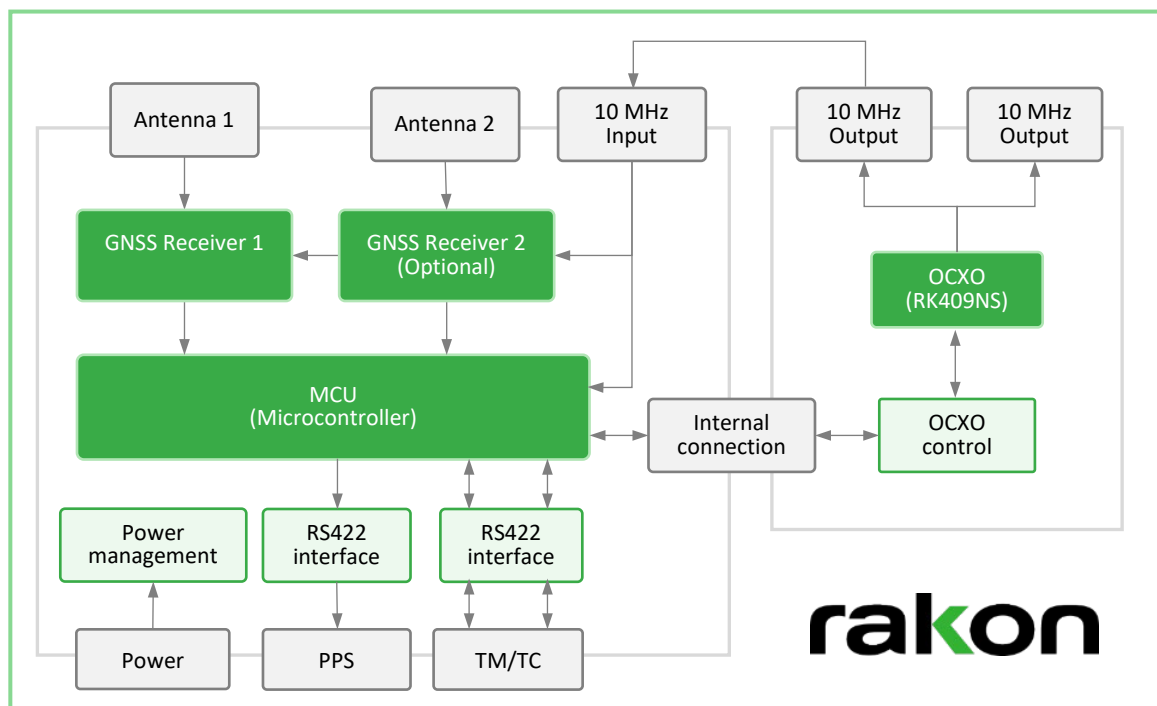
Antenna 1

Antenna 2

10 MHz Input

10 MHz Output

10 MHz Output

GNSS Receiver 1

GNSS Receiver 2 (Optional)

OCXO (RK409NS)

MCU (Microcontroller)

Internal connection

OCXO control

Power management

RS422 interface

RS422 interface

Power

PPS

TM/TC

rakon